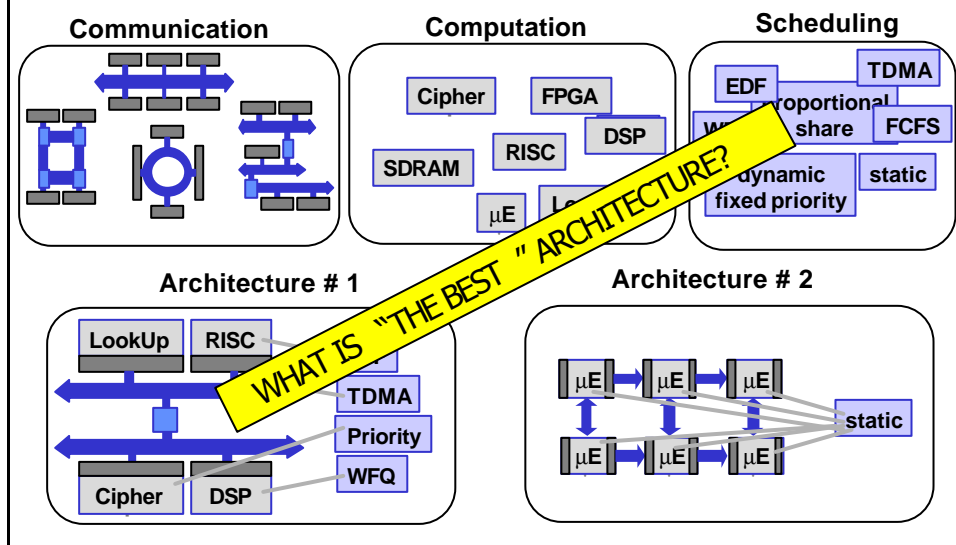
Communication

Computation

Cipher
FPGA
DSP
SDRAM
RISC
μE
Lo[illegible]

Scheduling

EDF
TDMA
proportional share
W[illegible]
FCFS
dynamic fixed priority
static

Architecture # 1

LookUp
RISC
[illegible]
TDMA
Priority
Cipher
DSP
WFQ

WHAT IS "THE BEST" ARCHITECTURE?

Architecture # 2

μE
μE
μE
μE
μE
μE
static